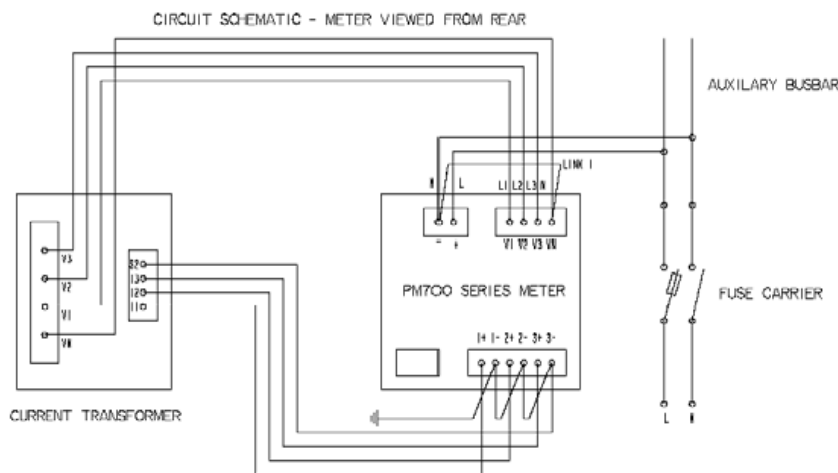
CIRCUIT SCHEMATIC - METER VIEWED FROM REAR

AUXILARY BUSBAR

LINK 1

N L

L1 L2 L3 N

- +

V1 V2 V3 VN

V3

V2

V1

VN

I3

I3

I2

I1

PM700 SERIES METER

FUSE CARRIER

I+ I- 2+ 2- 3+ 3-

CURRENT TRANSFORMER

L N